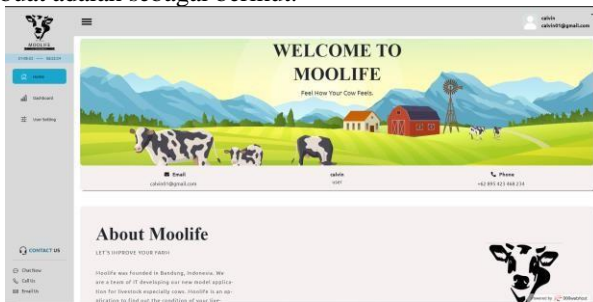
Sub adalah sebagai berikut.

MOOLIFE

Home

Dashboard

User Setting

CONTACT US

Chat Now

Call Us

Email Us

calvin
calvin01@gmail.com

WELCOME TO MOOLIFE

Feel How Your Cow Feels.

Email
calvin01@gmail.com

calvin
user

Phone
+62 895 423 468 234

About Moolife

LET'S IMPROVE YOUR FARM

Moolife was founded in Bandung, Indonesia. We are a team of IT developing our new model application for livestock especially cows. Moolife is an application to find out the condition of your live-

Powered by 000webhost